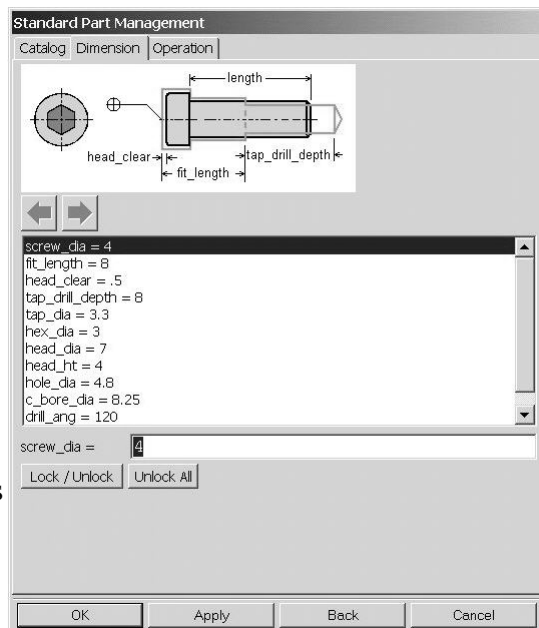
Standard Part Management

Catalog | Dimension | Operation

length
head_clear
tap_drill_depth
fit_length

screw_dia = 4
fit_length = 8
head_clear = .5
tap_drill_depth = 8
tap_dia = 3.3
hex_dia = 3
head_dia = 7
head_ht = 4
hole_dia = 4.8
c_bore_dia = 8.25
drill_ang = 120

screw_dia = 4

Lock / Unlock | Unlock All

OK | Apply | Back | Cancel